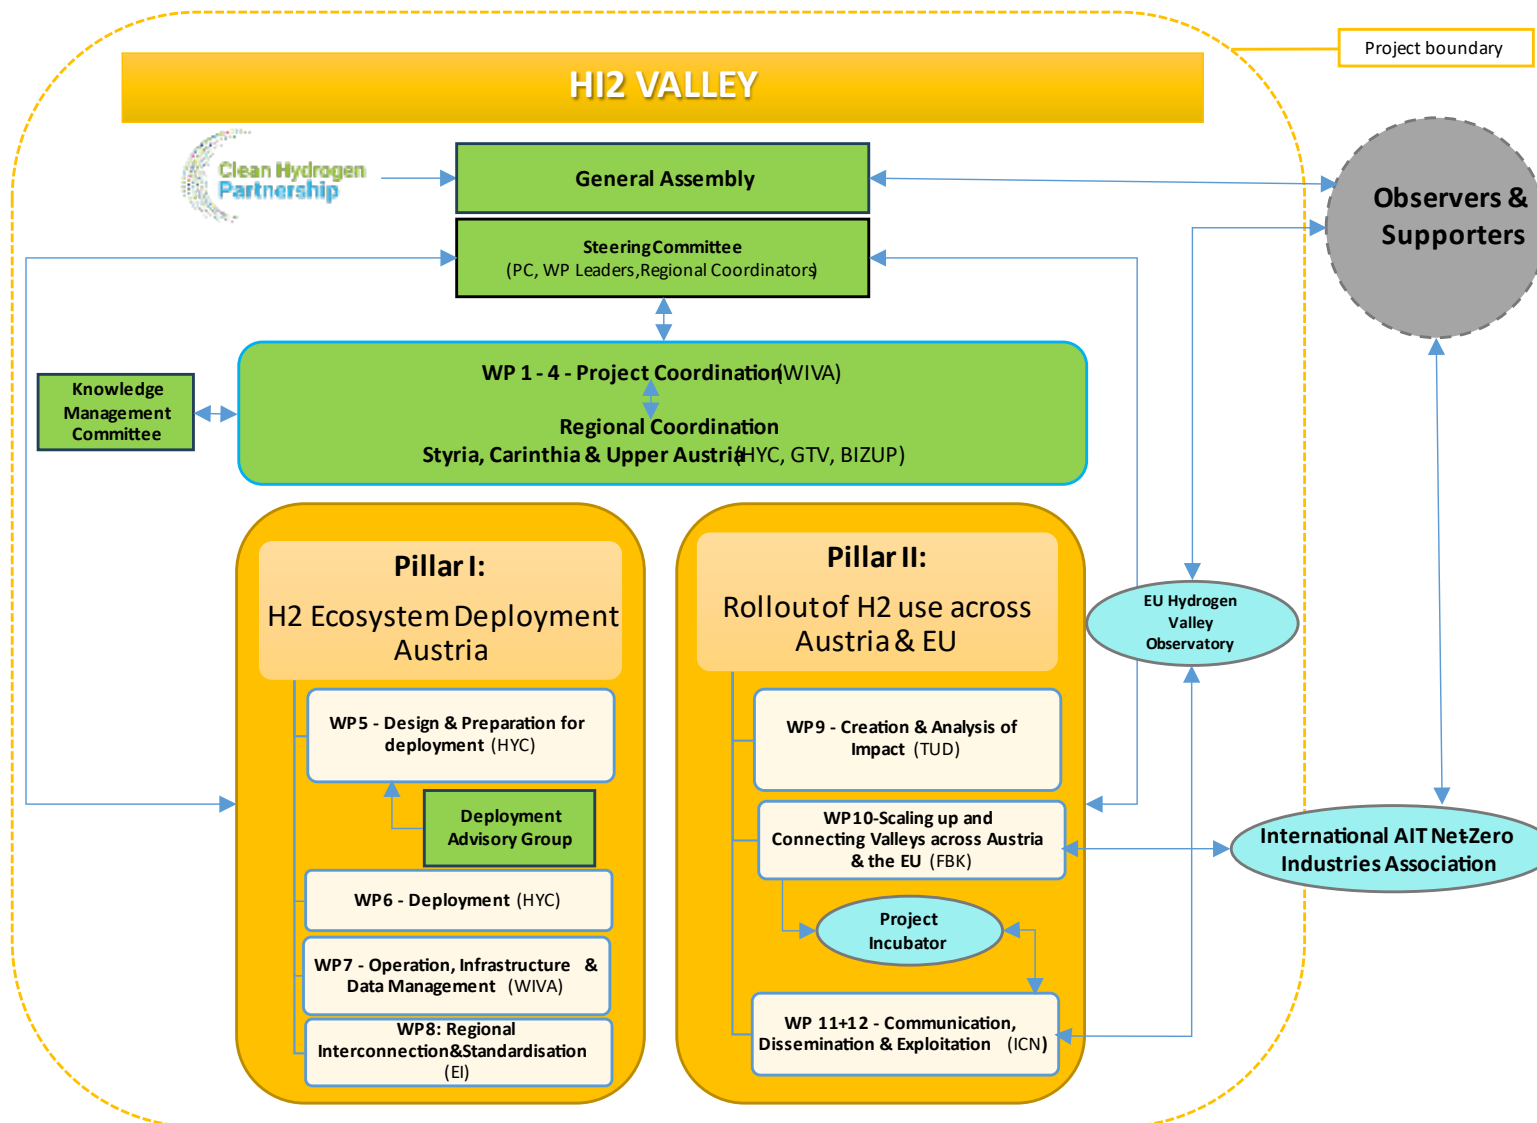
Project boundary

HI2 VALLEY

Clean Hydrogen Partnership

General Assembly

Observers & Supporters

Steering Committee
(PC, WP Leaders, Regional Coordinators)

Knowledge Management Committee

WP 1 - 4 - Project Coordination (WIVA)

Regional Coordination
Styria, Carinthia & Upper Austria (HYC, GTV, BIZUP)

Pillar I:
H2 Ecosystem Deployment Austria

Pillar II:
Rollout of H2 use across Austria & EU

EU Hydrogen Valley Observatory

WP5 - Design & Preparation for deployment (HYC)

Deployment Advisory Group

WP6 - Deployment (HYC)

WP7 - Operation, Infrastructure & Data Management (WIVA)

WP8: Regional Interconnection&Standardisation (EI)

WP9 - Creation & Analysis of Impact (TUD)

WP10-Scaling up and Connecting Valleys across Austria & the EU (FBK)

International AIT Net-Zero Industries Association

Project Incubator

WP 11+12 - Communication, Dissemination & Exploitation (ICN)